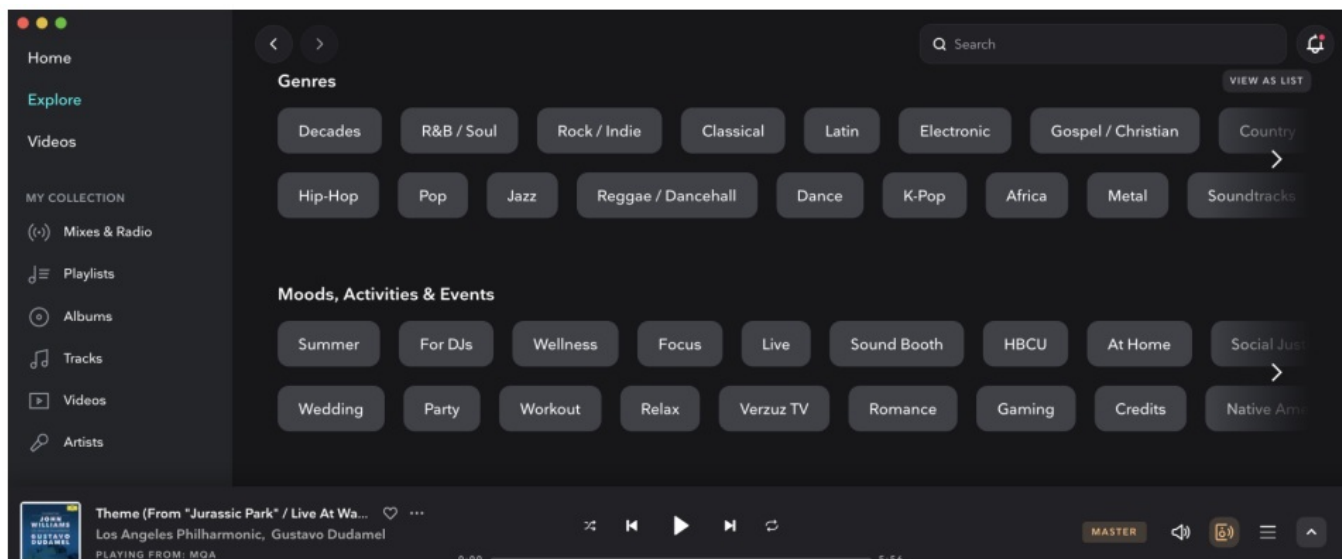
Home
Explore
Videos

MY COLLECTION
Mixes & Radio
Playlists
Albums
Tracks
Videos
Artists

Search

Genres
VIEW AS LIST

Decades
R&B / Soul
Rock / Indie
Classical
Latin
Electronic
Gospel / Christian
Country
Hip-Hop
Pop
Jazz
Reggae / Dancehall
Dance
K-Pop
Africa
Metal
Soundtracks

Moods, Activities & Events

Summer
For DJs
Wellness
Focus
Live
Sound Booth
HBCU
At Home
Social Jus
Wedding
Party
Workout
Relax
Verzuz TV
Romance
Gaming
Credits
Native Am

JOHN WILLIAMS
GUSTAVO DUDAMEL
Theme (From "Jurassic Park" / Live At Wa...
Los Angeles Philharmonic, Gustavo Dudamel
PLAYING FROM: MQA
MASTER